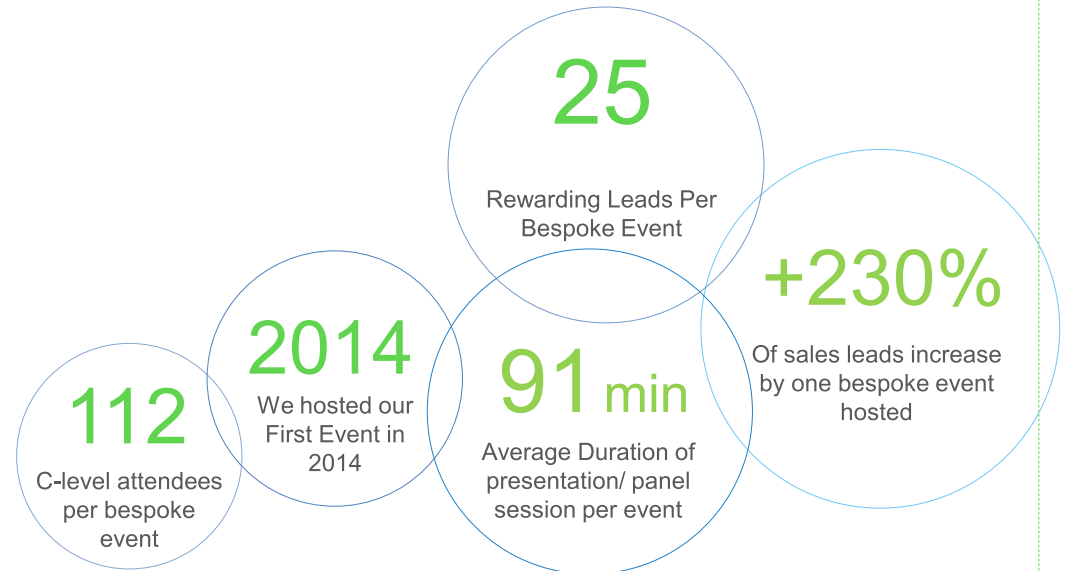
25

Rewarding Leads Per Bespoke Event

+230%

Of sales leads increase by one bespoke event hosted

2014

We hosted our First Event in 2014

91 min

Average Duration of presentation/ panel session per event

112

C-level attendees per bespoke event